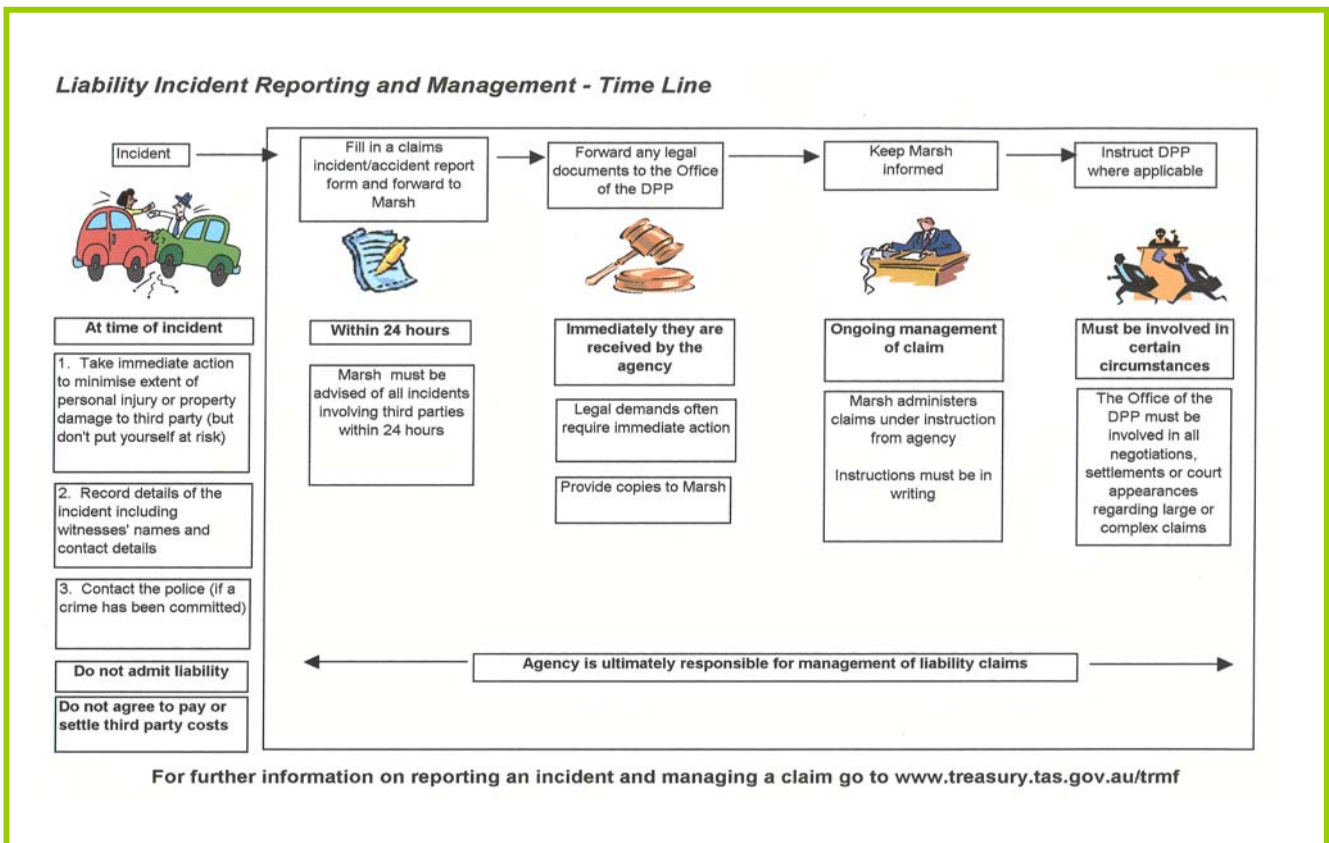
Liability Incident Reporting and Management - Time Line

Incident

At time of incident

1. Take immediate action to minimise extent of personal injury or property damage to third party (but don't put yourself at risk)

2. Record details of the incident including witnesses' names and contact details

3. Contact the police (if a crime has been committed)

Do not admit liability

Do not agree to pay or settle third party costs

Fill in a claims incident/accident report form and forward to Marsh

Within 24 hours

Marsh must be advised of all incidents involving third parties within 24 hours

Forward any legal documents to the Office of the DPP

Immediately they are received by the agency

Legal demands often require immediate action

Provide copies to Marsh

Keep Marsh informed

Ongoing management of claim

Marsh administers claims under instruction from agency

Instructions must be in writing

Instruct DPP where applicable

Must be involved in certain circumstances

The Office of the DPP must be involved in all negotiations, settlements or court appearances regarding large or complex claims

Agency is ultimately responsible for management of liability claims

For further information on reporting an incident and managing a claim go to www.treasury.tas.gov.au/trmf